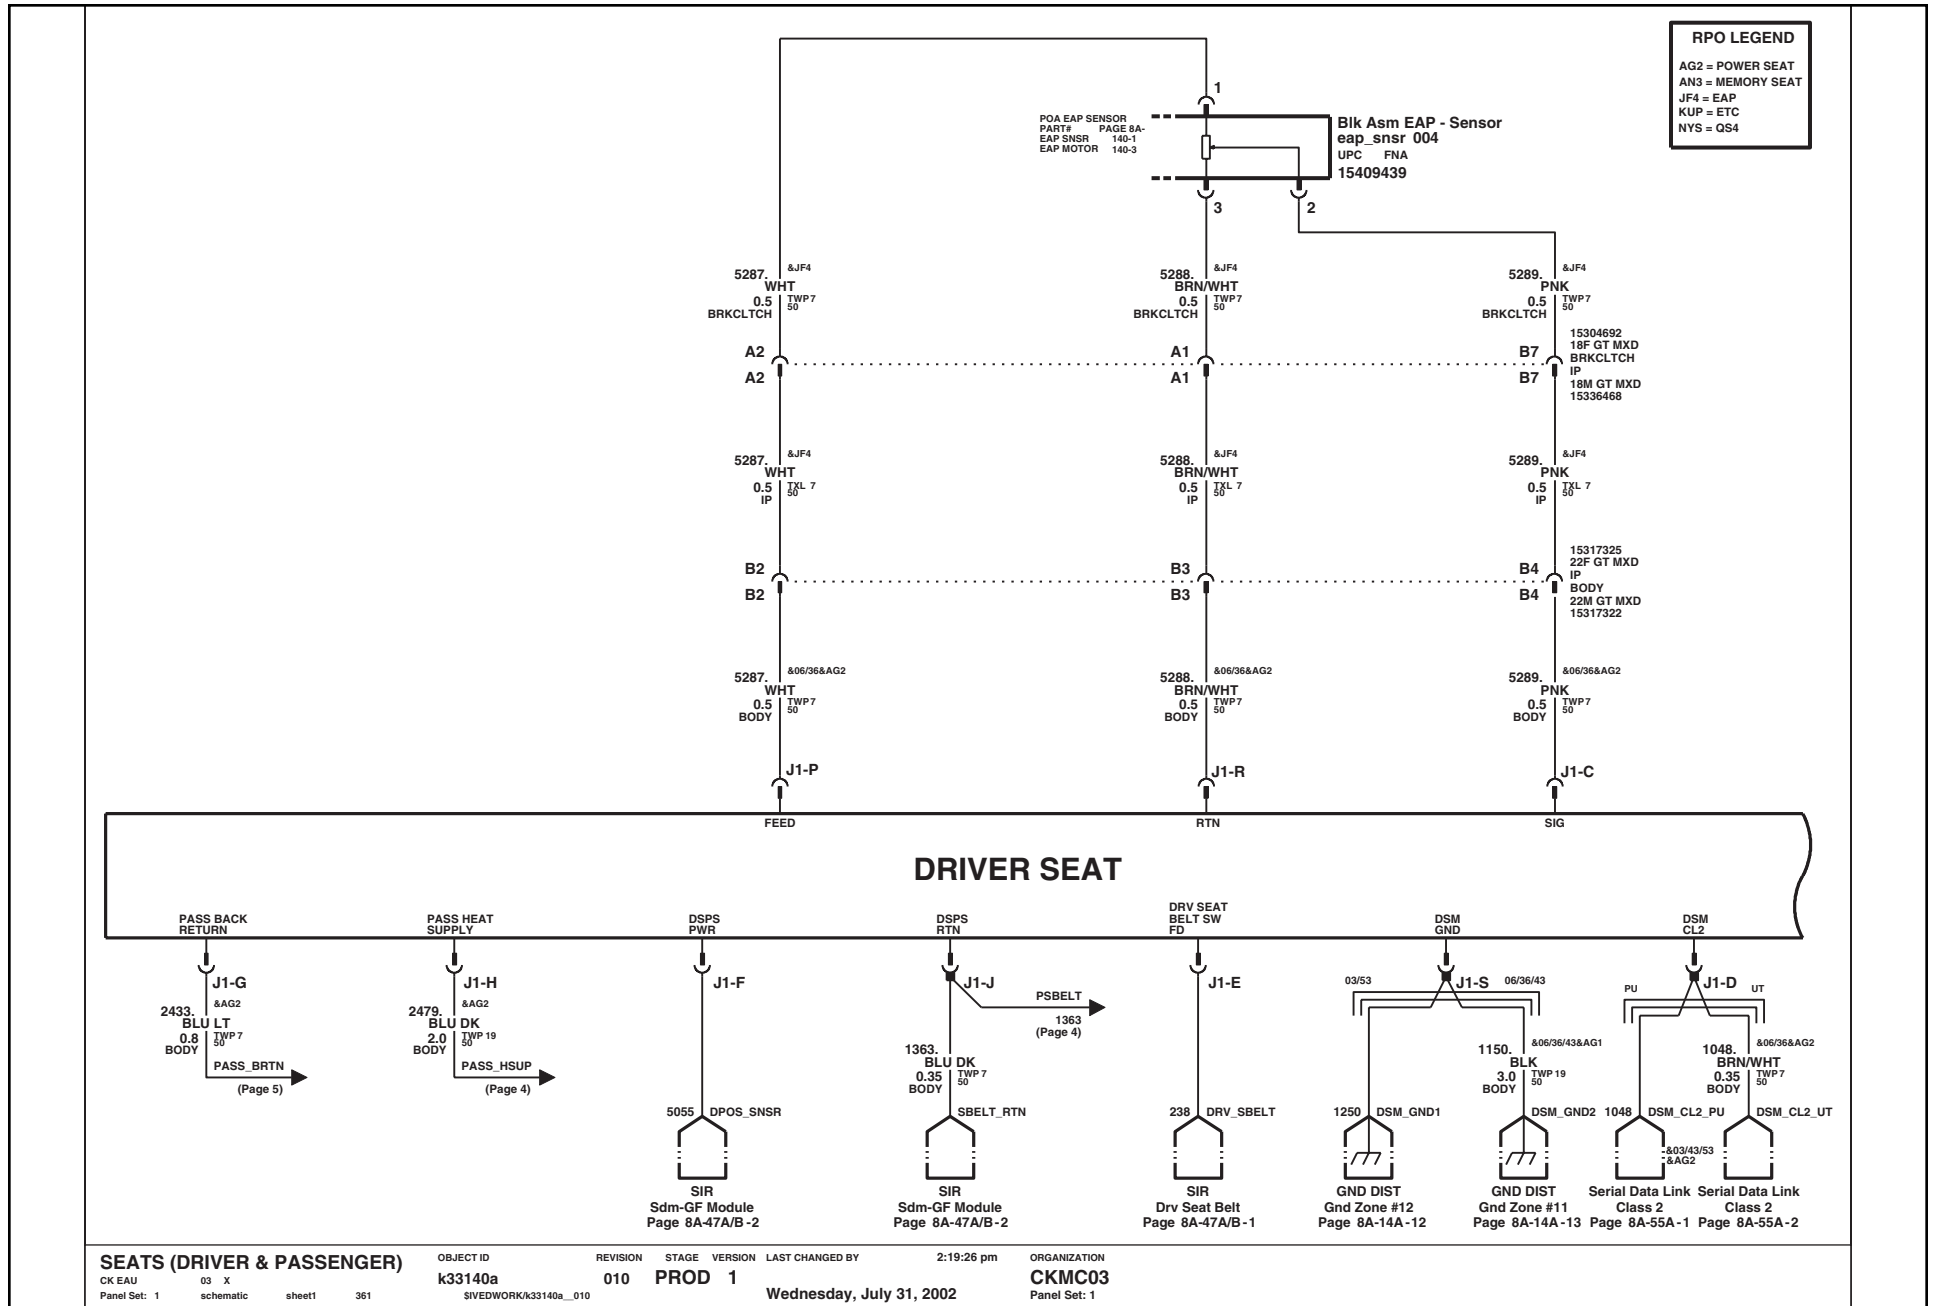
RPO LEGEND
AG2 = POWER SEAT
AN3 = MEMORY SEAT
JF4 = EAP
KUP = ETC
NYS = QS4

1
POA EAP SENSOR
PART# PAGE 8A-
EAP SNSR 140-1
EAP MOTOR 140-3
Blk Asm EAP - Sensor
eap_snsr 004
UPC FNA
15409439
3
2

5287. &JF4
WHT
0.5 TWP 7 50
BRKCLTCH

5288. &JF4
BRN/WHT
0.5 TWP 7 50
BRKCLTCH

5289. &JF4
PNK
0.5 TWP 7 50
BRKCLTCH

A2
A2
A1
A1
B7
B7
15304692
18F GT MXD
BRKCLTCH
IP
18M GT MXD
15336468

5287. &JF4
WHT
0.5 TXL 7 50
IP

5288. &JF4
BRN/WHT
0.5 TXL 7 50
IP

5289. &JF4
PNK
0.5 TXL 7 50
IP

B2
B2
B3
B3
B4
B4
15317325
22F GT MXD
IP
BODY
22M GT MXD
15317322

5287. &06/36&AG2
WHT
0.5 TWP 7 50
BODY

5288. &06/36&AG2
BRN/WHT
0.5 TWP 7 50
BODY

5289. &06/36&AG2
PNK
0.5 TWP 7 50
BODY

J1-P
J1-R
J1-C
FEED
RTN
SIG

DRIVER SEAT

PASS BACK RETURN
PASS HEAT SUPPLY
DSPS PWR
DSPS RTN
DRV SEAT BELT SW FD
DSM GND
DSM CL2

J1-G
&AG2
2433.
BLU LT
0.8 TWP 7 50
BODY
PASS_BRTN
(Page 5)

J1-H
&AG2
2479.
BLU DK
2.0 TWP 19 50
BODY
PASS_HSUP
(Page 4)

J1-F
5055 DPOS_SNSR
SIR
Sdm-GF Module
Page 8A-47A/B-2

J1-J
PSBELT
1363
(Page 4)
1363.
BLU DK
0.35 TWP 7 50
BODY
SBELT_RTN
SIR
Sdm-GF Module
Page 8A-47A/B-2

J1-E
238 DRV_SBELT
SIR
Drv Seat Belt
Page 8A-47A/B-1

03/53
J1-S
06/36/43
&06/36/43&AG1
1150.
BLK
3.0 TWP 19 50
BODY
1250 DSM_GND1
DSM_GND2
GND DIST
Gnd Zone #12
Page 8A-14A-12
GND DIST
Gnd Zone #11
Page 8A-14A-13

PU
J1-D
UT
&06/36&AG2
1048.
BRN/WHT
0.35 TWP 7 50
BODY
1048 DSM_CL2_PU
DSM_CL2_UT
&03/43/53 &AG2
Serial Data Link Class 2 Page 8A-55A-1
Serial Data Link Class 2 Page 8A-55A-2

SEATS (DRIVER & PASSENGER)
CK EAU 03 X
Panel Set: 1 schematic sheet1 361
OBJECT ID
k33140a
$IVEDWORK/k33140a__010
REVISION
010
STAGE VERSION
PROD 1
LAST CHANGED BY
2:19:26 pm
Wednesday, July 31, 2002
ORGANIZATION
CKMC03
Panel Set: 1